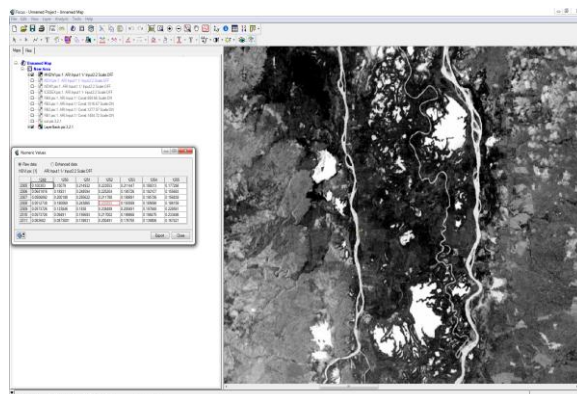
Focus - Unnamed Project - Unnamed Map
File Edit View Layer Analysis Tools Help

Maps Files

Unnamed Map
New Area

Numeric Values

Raw data
Enhanced data

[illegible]

| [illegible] | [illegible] | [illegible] | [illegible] | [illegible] | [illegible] | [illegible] | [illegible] |
|---|---|---|---|---|---|---|---|
| 2005 | 0.120331 | 0.10576 | 0.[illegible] | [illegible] | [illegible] | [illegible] | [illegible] |
| 2006 | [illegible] | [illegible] | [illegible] | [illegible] | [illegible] | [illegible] | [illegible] |
| 2007 | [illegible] | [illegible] | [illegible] | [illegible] | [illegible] | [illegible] | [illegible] |
| 2008 | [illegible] | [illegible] | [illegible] | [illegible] | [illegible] | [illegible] | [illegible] |
| 2009 | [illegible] | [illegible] | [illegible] | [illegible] | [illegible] | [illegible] | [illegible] |
| 2010 | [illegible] | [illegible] | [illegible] | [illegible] | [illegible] | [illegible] | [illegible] |
| 2011 | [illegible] | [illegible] | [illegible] | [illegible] | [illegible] | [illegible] | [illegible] |

Export Close